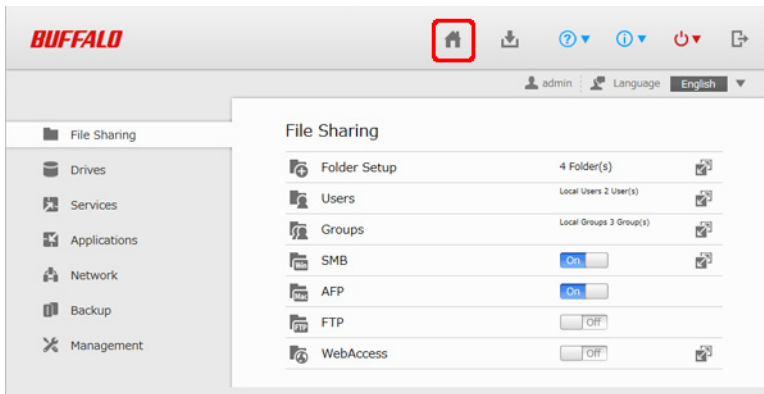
BUFFALO

admin Language English

File Sharing
Drives
Services
Applications
Network
Backup
Management

File Sharing

| | |
|---|---|
| Folder Setup | 4 Folder(s) |
| Users | Local Users 2 User(s) |
| Groups | Local Groups 3 Group(s) |
| SMB | On |
| AFP | On |
| FTP | Off |
| WebAccess | Off |